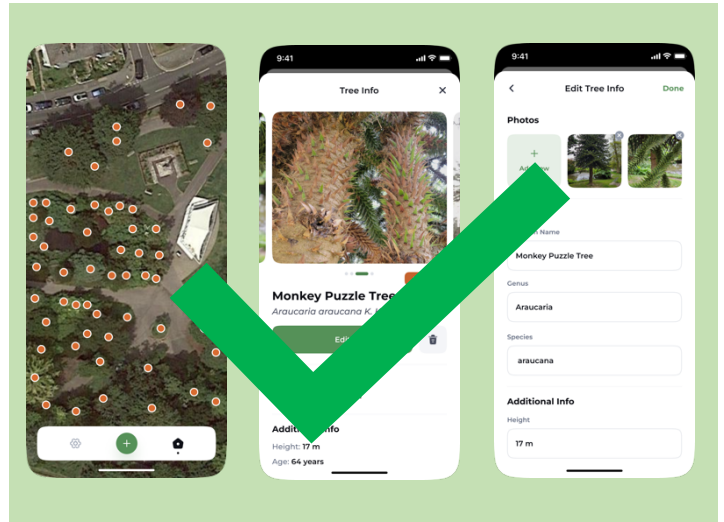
9:41

Tree Info

Monkey Puzzle Tree

Araucaria araucana K. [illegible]

Edi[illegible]

Additi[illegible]nfo

Height: 17 m

Age: 64 years

9:41

Edit Tree Info

Done

Photos

Add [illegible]

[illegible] Name

Monkey Puzzle Tree

Genus

Araucaria

Species

araucana

Additional Info

Height

17 m